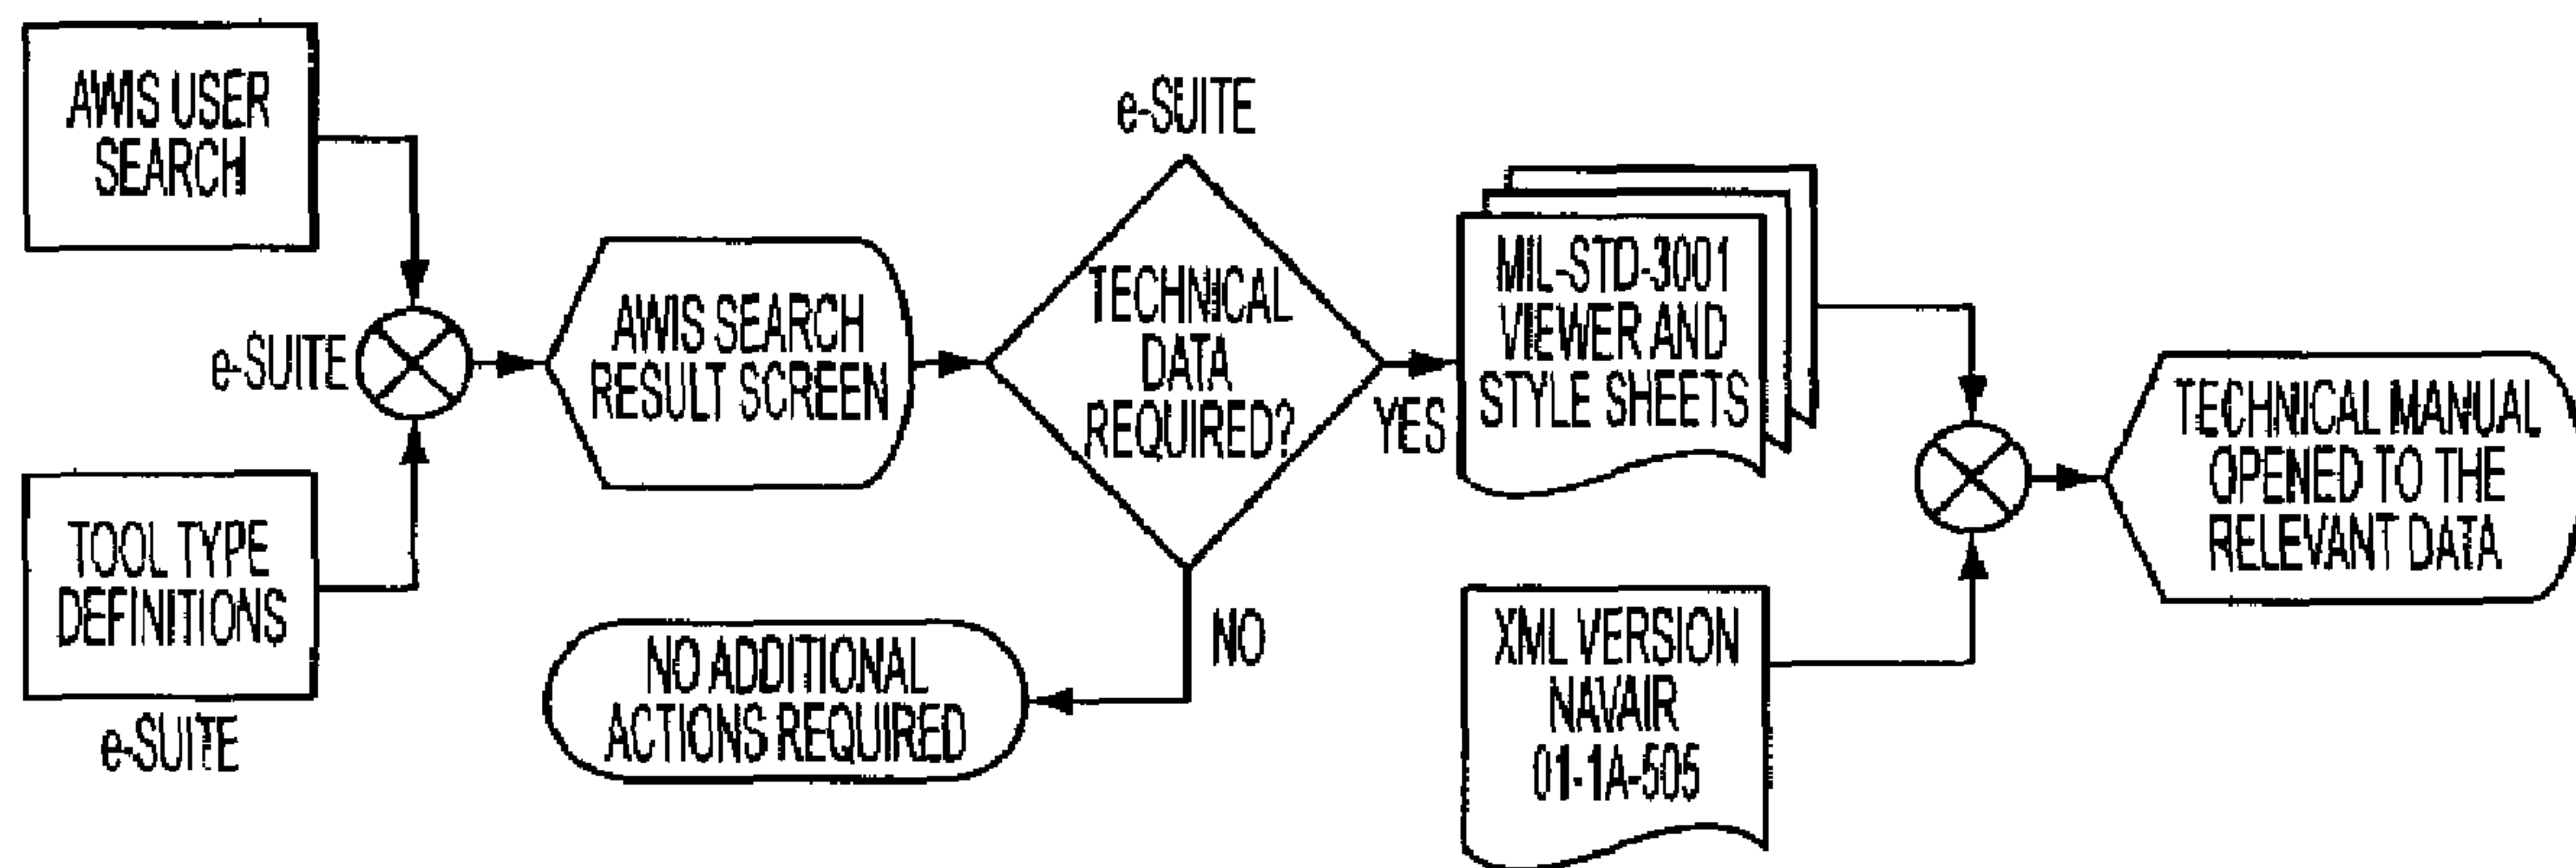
AWIS USER SEARCH

e-SUITE

TOOL TYPE DEFINITIONS

e-SUITE

AWIS SEARCH RESULT SCREEN

e-SUITE

TECHNICAL DATA REQUIRED?

YES

NO

NO ADDITIONAL ACTIONS REQUIRED

MIL-STD-3001 VIEWER AND STYLE SHEETS

XML VERSION NAVAIR 01-1A-505

TECHNICAL MANUAL OPENED TO THE RELEVANT DATA